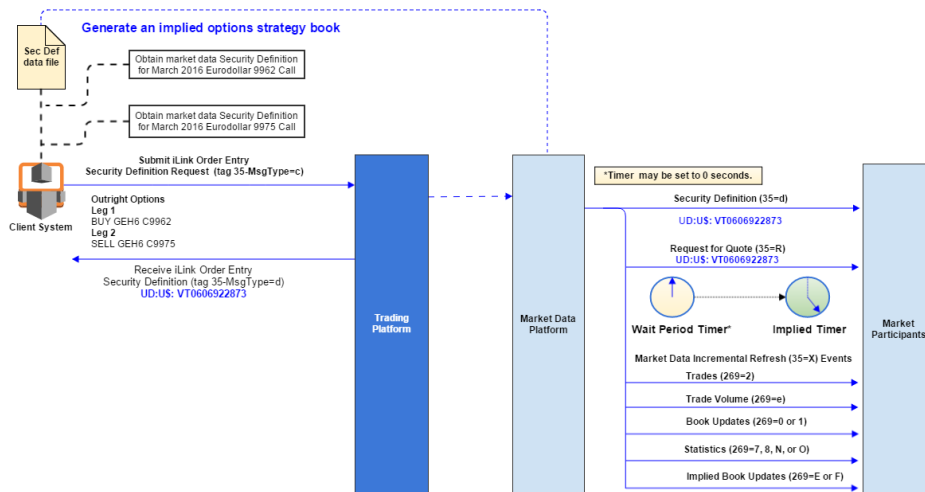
Generate an implied options strategy book

Sec Def data file

Obtain market data Security Definition for March 2016 Eurodollar 9962 Call

Obtain market data Security Definition for March 2016 Eurodollar 9975 Call

Client System

Submit iLink Order Entry Security Definition Request (tag 35-MsgType=c)

Outright Options
Leg 1
BUY GEH6 C9962
Leg 2
SELL GEH6 C9975

Receive iLink Order Entry Security Definition (tag 35-MsgType=d)
UD:U$: VT0606922873

Trading Platform

Market Data Platform

*Timer may be set to 0 seconds.

Security Definition (35=d)
UD:U$: VT0606922873

Request for Quote (35=R)
UD:U$: VT0606922873

Wait Period Timer*

Implied Timer

Market Participants

Market Data Incremental Refresh (35=X) Events

Trades (269=2)

Trade Volume (269=e)

Book Updates (269=0 or 1)

Statistics (269=7, 8, N, or O)

Implied Book Updates (269=E or F)